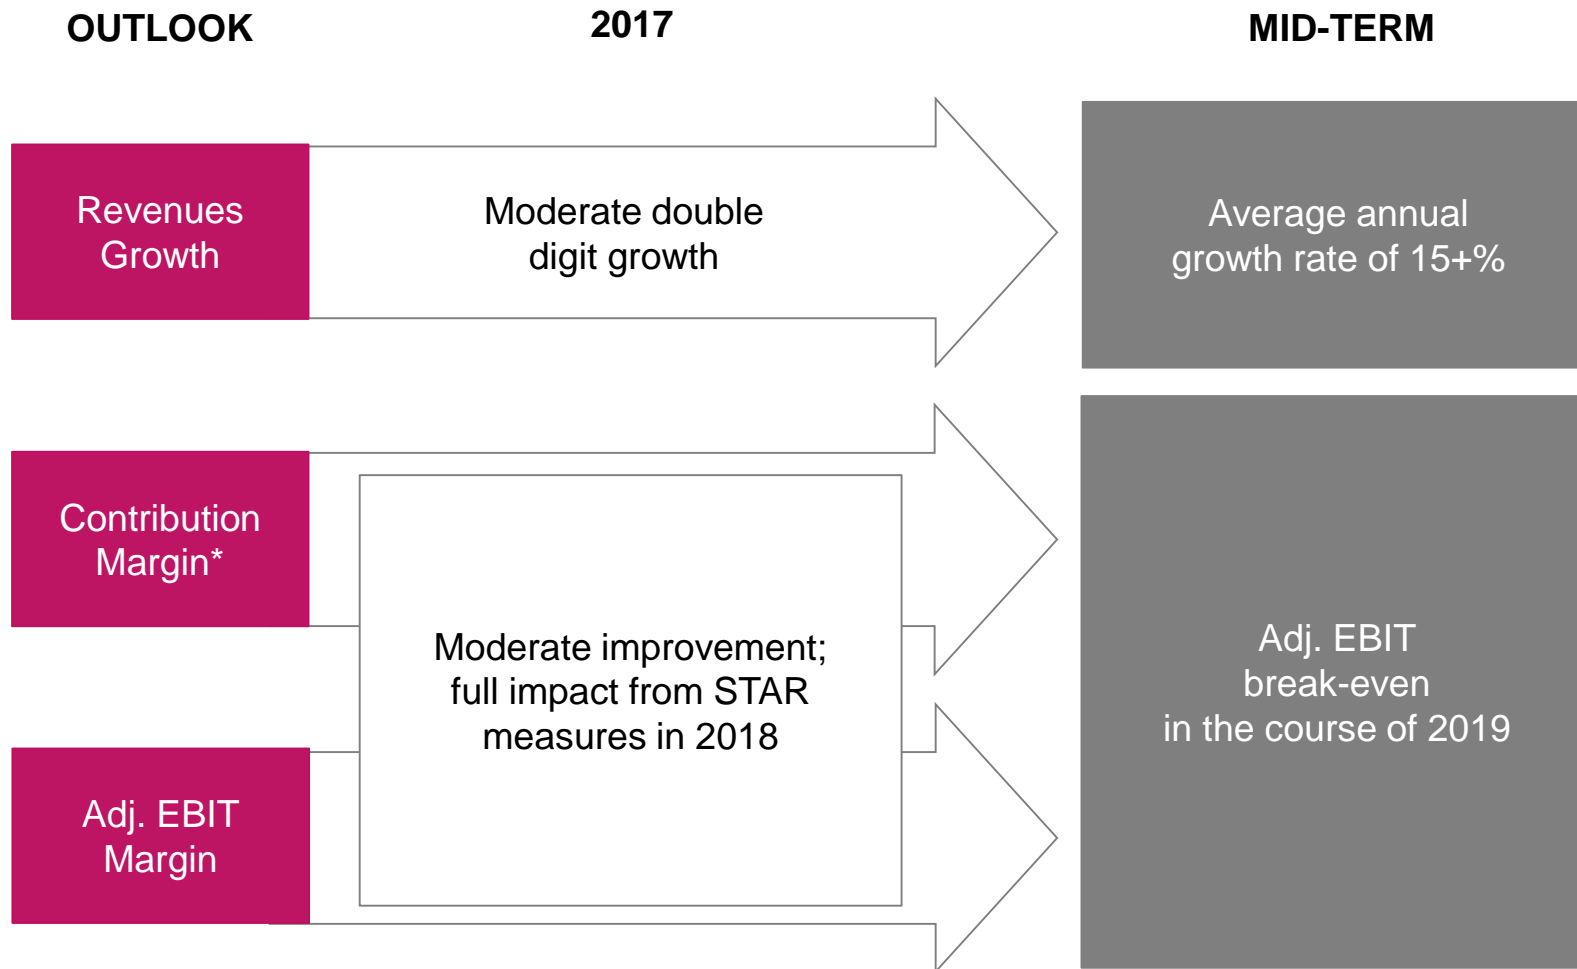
OUTLOOK

2017

MID-TERM

Revenues Growth

Moderate double digit growth

Average annual growth rate of 15+%

Contribution Margin*

Moderate improvement; full impact from STAR measures in 2018

Adj. EBIT Margin

Adj. EBIT break-even in the course of 2019